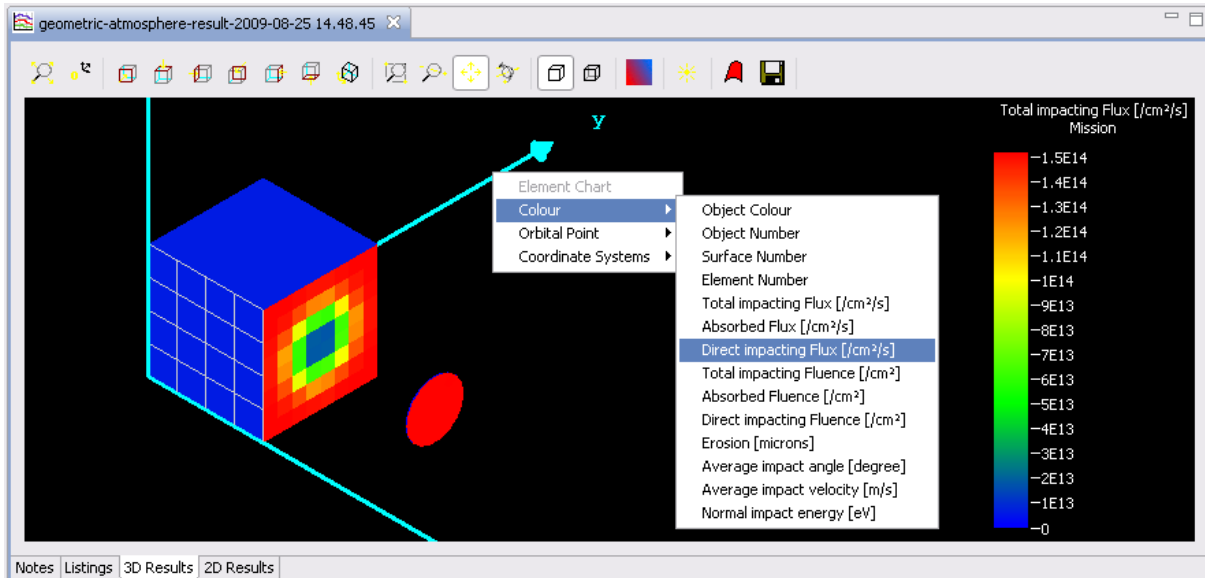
geometric-atmosphere-result-2009-08-25 14.48.45

y

Element Chart
Colour
Orbital Point
Coordinate Systems

Object Colour
Object Number
Surface Number
Element Number
Total impacting Flux [/cm²/s]
Absorbed Flux [/cm²/s]
Direct impacting Flux [/cm²/s]
Total impacting Fluence [/cm²]
Absorbed Fluence [/cm²]
Direct impacting Fluence [/cm²]
Erosion [microns]
Average impact angle [degree]
Average impact velocity [m/s]
Normal impact energy [eV]

Total impacting Flux [/cm²/s]
Mission
1.5E14
1.4E14
1.3E14
1.2E14
1.1E14
1E14
9E13
8E13
7E13
6E13
5E13
4E13
3E13
2E13
1E13
0

Notes | Listings | 3D Results | 2D Results